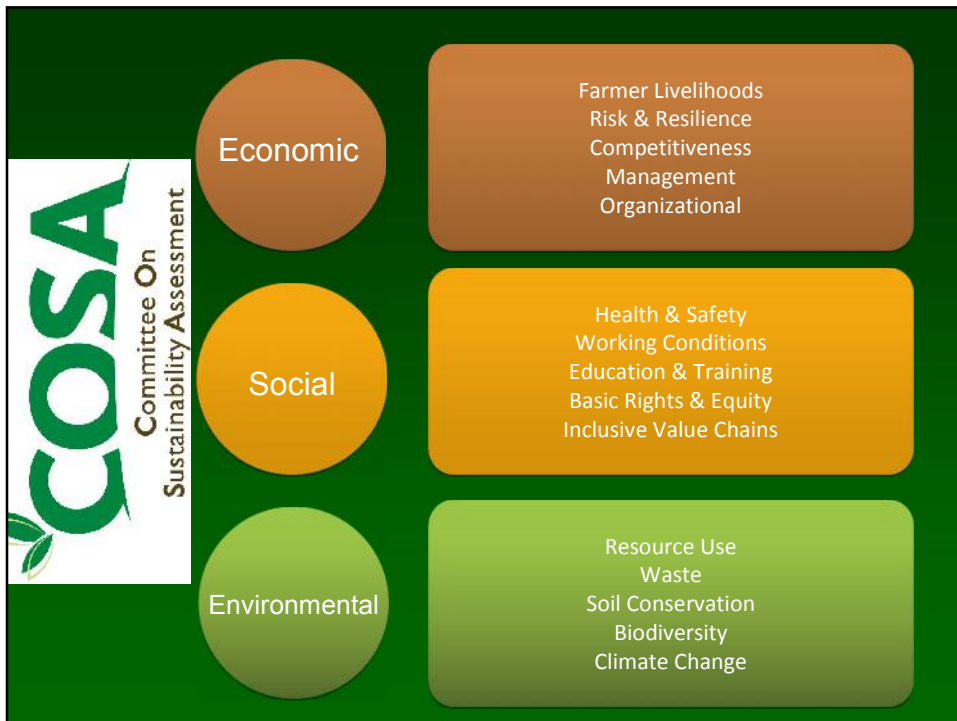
COSA
Committee On
Sustainability Assessment

Economic

Farmer Livelihoods
Risk & Resilience
Competitiveness
Management
Organizational

Social

Health & Safety
Working Conditions
Education & Training
Basic Rights & Equity
Inclusive Value Chains

Environmental

Resource Use
Waste
Soil Conservation
Biodiversity
Climate Change